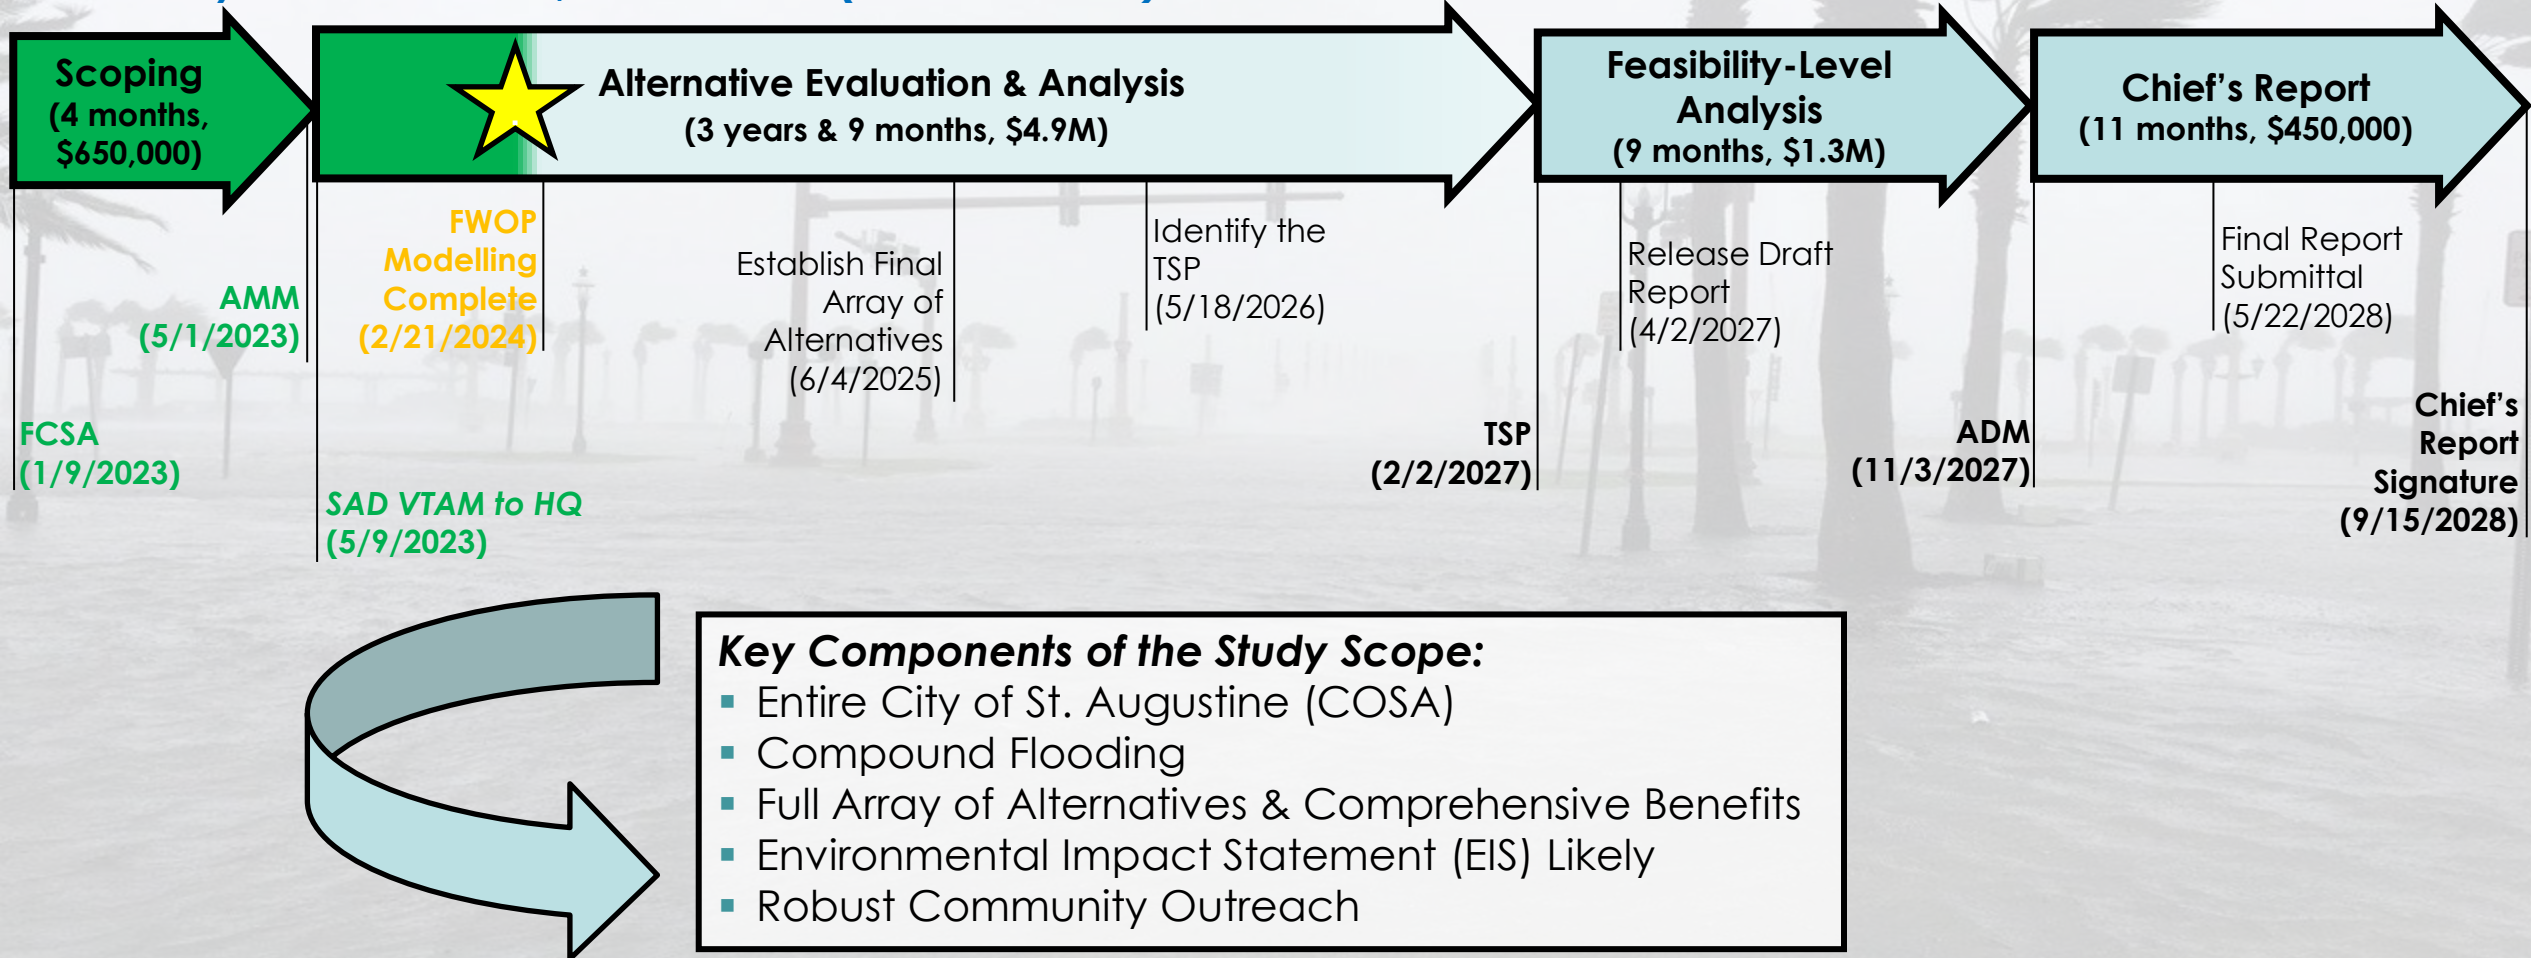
Scoping (4 months, $650,000)

Alternative Evaluation & Analysis (3 years & 9 months, $4.9M)

Feasibility-Level Analysis (9 months, $1.3M)

Chief's Report (11 months, $450,000)

FWOP Modelling Complete (2/21/2024)

Establish Final Array of Alternatives (6/4/2025)

Identify the TSP (5/18/2026)

Release Draft Report (4/2/2027)

Final Report Submittal (5/22/2028)

AMM (5/1/2023)

FCSA (1/9/2023)

SAD VTAM to HQ (5/9/2023)

TSP (2/2/2027)

ADM (11/3/2027)

Chief's Report Signature (9/15/2028)

Key Components of the Study Scope:
▪ Entire City of St. Augustine (COSA)
▪ Compound Flooding
▪ Full Array of Alternatives & Comprehensive Benefits
▪ Environmental Impact Statement (EIS) Likely
▪ Robust Community Outreach